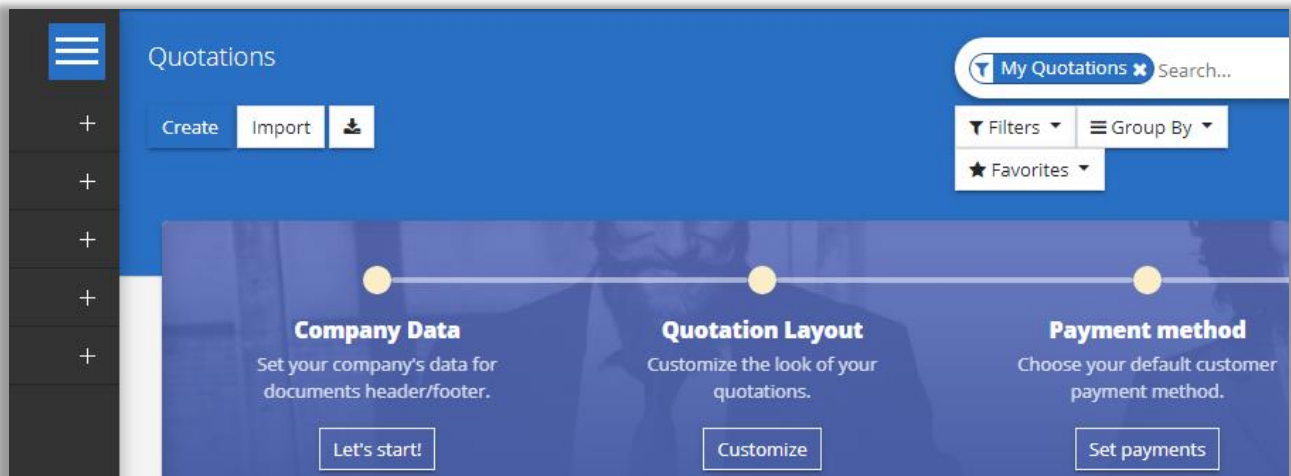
+
+
+
+
+

Quotations

Create Import

My Quotations Search...

Filters Group By

Favorites

Company Data
Set your company's data for documents header/footer.
Let's start!

Quotation Layout
Customize the look of your quotations.
Customize

Payment method
Choose your default customer payment method.
Set payments